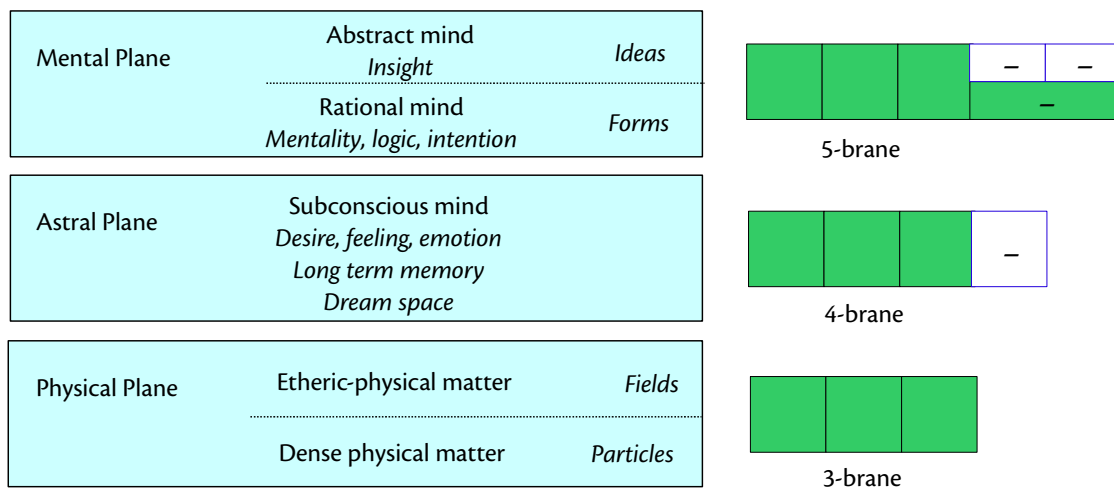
Mental Plane

Abstract mind
*Insight*

*Ideas*

Rational mind
*Mentality, logic, intention*

*Forms*

Astral Plane

Subconscious mind
*Desire, feeling, emotion*
*Long term memory*
*Dream space*

Physical Plane

Etheric-physical matter

*Fields*

Dense physical matter

*Particles*

– –
–

5-brane

–

4-brane

3-brane